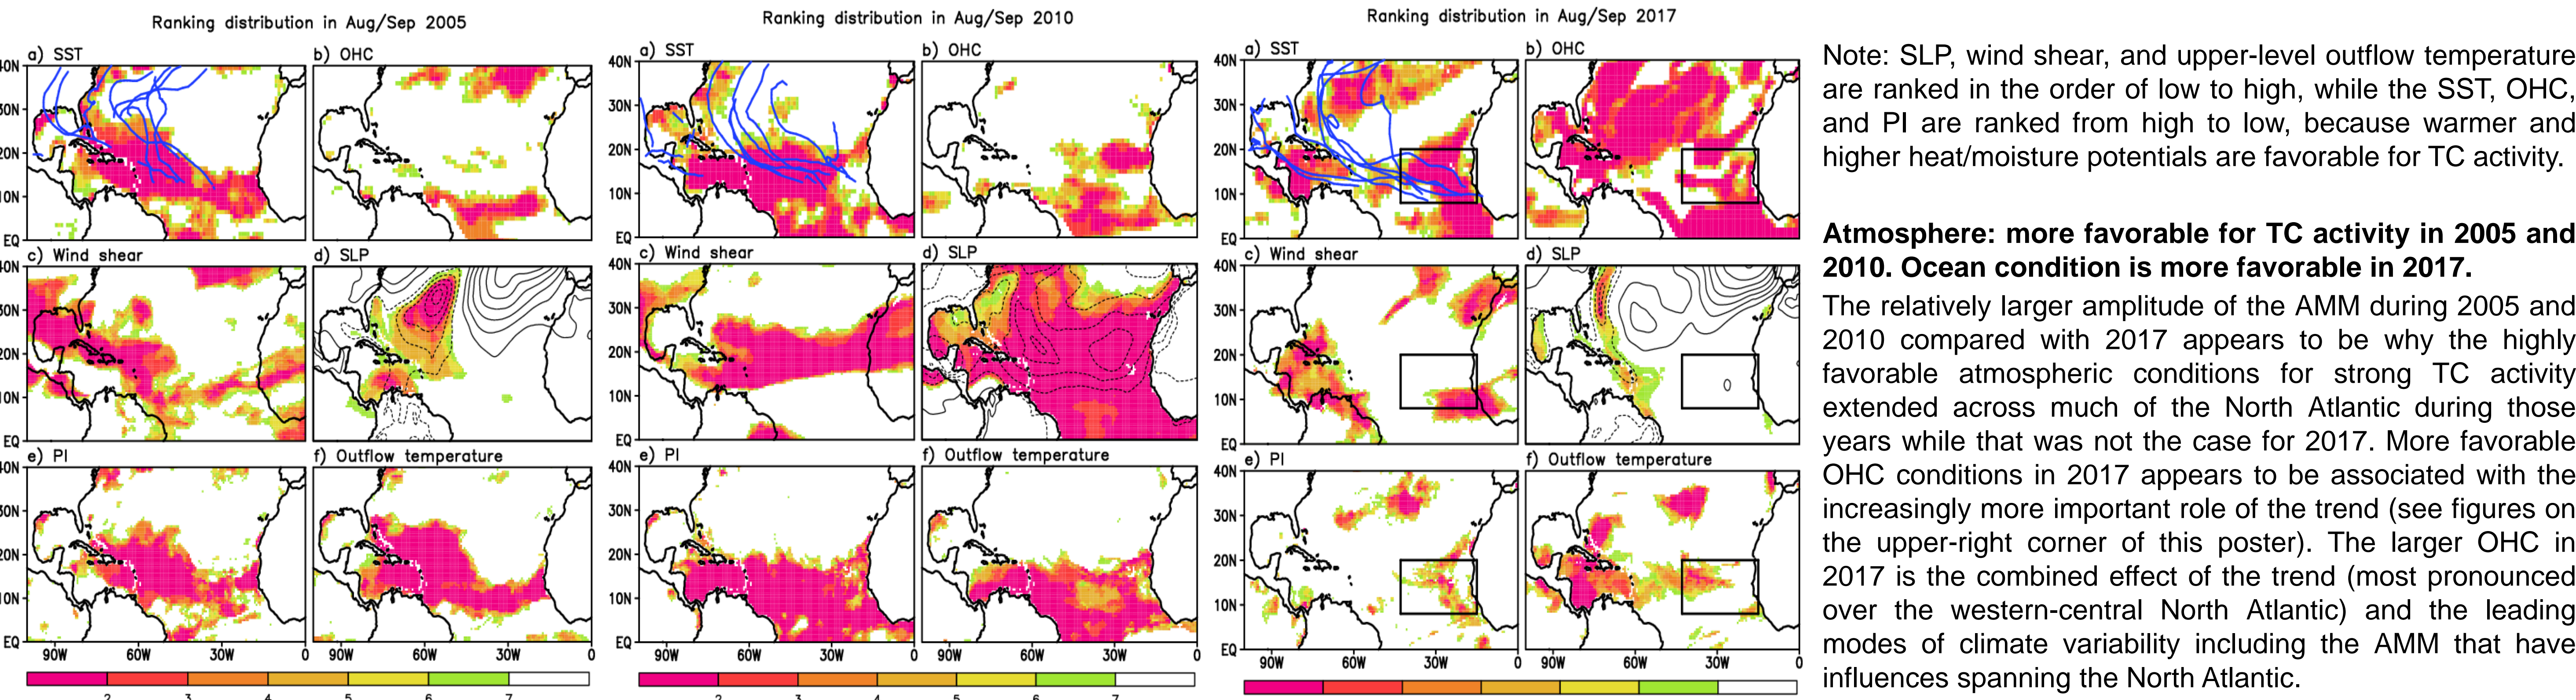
Ranking distribution in Aug/Sep 2005

a) SST b) OHC

40N 30N 20N 10N EQ

c) Wind shear d) SLP

40N 30N 20N 10N EQ

e) PI f) Outflow temperature

40N 30N 20N 10N EQ

90W 60W 30W 0 90W 60W 30W 0

2 3 4 5 6 7

Ranking distribution in Aug/Sep 2010

a) SST b) OHC

40N 30N 20N 10N EQ

c) Wind shear d) SLP

40N 30N 20N 10N EQ

e) PI f) Outflow temperature

40N 30N 20N 10N EQ

90W 60W 30W 0 90W 60W 30W 0

2 3 4 5 6 7

Ranking distribution in Aug/Sep 2017

a) SST b) OHC

40N 30N 20N 10N EQ

c) Wind shear d) SLP

40N 30N 20N 10N EQ

0

e) PI f) Outflow temperature

40N 30N 20N 10N EQ

90W 60W 30W 0 90W 60W 30W 0

Note: SLP, wind shear, and upper-level outflow temperature are ranked in the order of low to high, while the SST, OHC, and PI are ranked from high to low, because warmer and higher heat/moisture potentials are favorable for TC activity.

**Atmosphere: more favorable for TC activity in 2005 and 2010. Ocean condition is more favorable in 2017.**

The relatively larger amplitude of the AMM during 2005 and 2010 compared with 2017 appears to be why the highly favorable atmospheric conditions for strong TC activity extended across much of the North Atlantic during those years while that was not the case for 2017. More favorable OHC conditions in 2017 appears to be associated with the increasingly more important role of the trend (see figures on the upper-right corner of this poster). The larger OHC in 2017 is the combined effect of the trend (most pronounced over the western-central North Atlantic) and the leading modes of climate variability including the AMM that have influences spanning the North Atlantic.